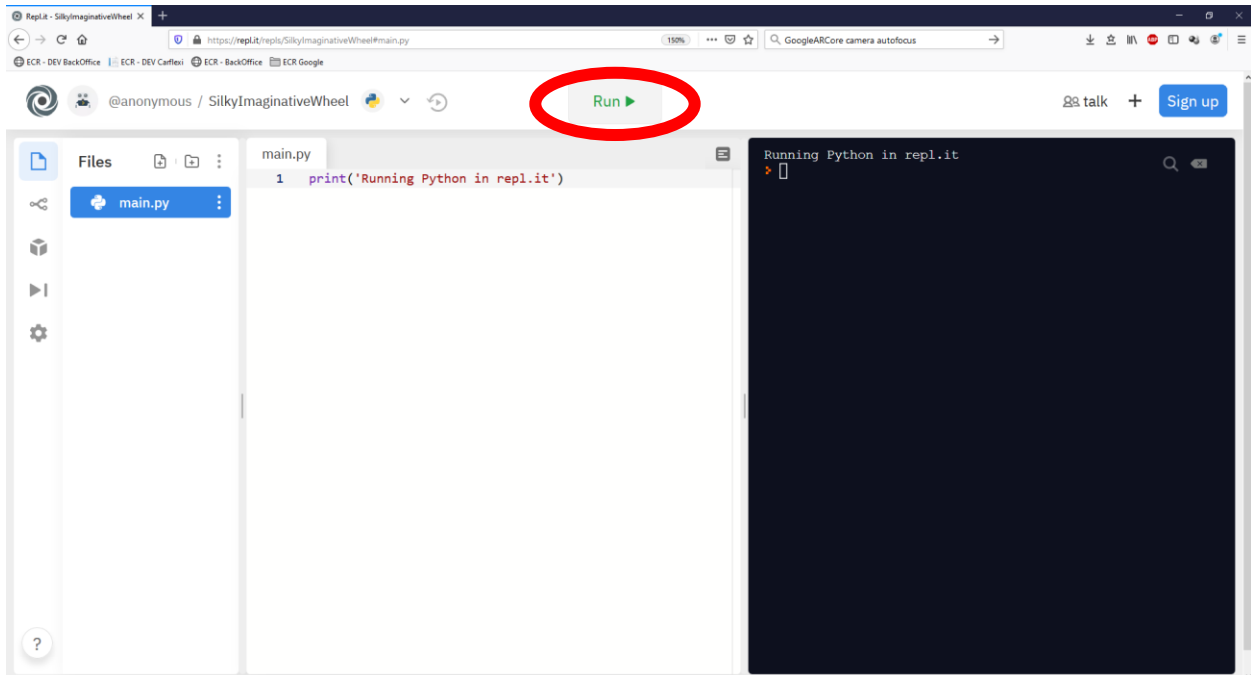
Repl.it - SilkyImaginativeWheel ×
https://repl.it/repls/SilkyImaginativeWheel#main.py
150%
GoogleARCore camera autofocus
ECR - DEV BackOffice ECR - DEV Carflexi ECR - BackOffice ECR Google

@anonymous / SilkyImaginativeWheel
Run ▶
talk + Sign up

Files
main.py

main.py
1 print('Running Python in repl.it')

Running Python in repl.it
>

?